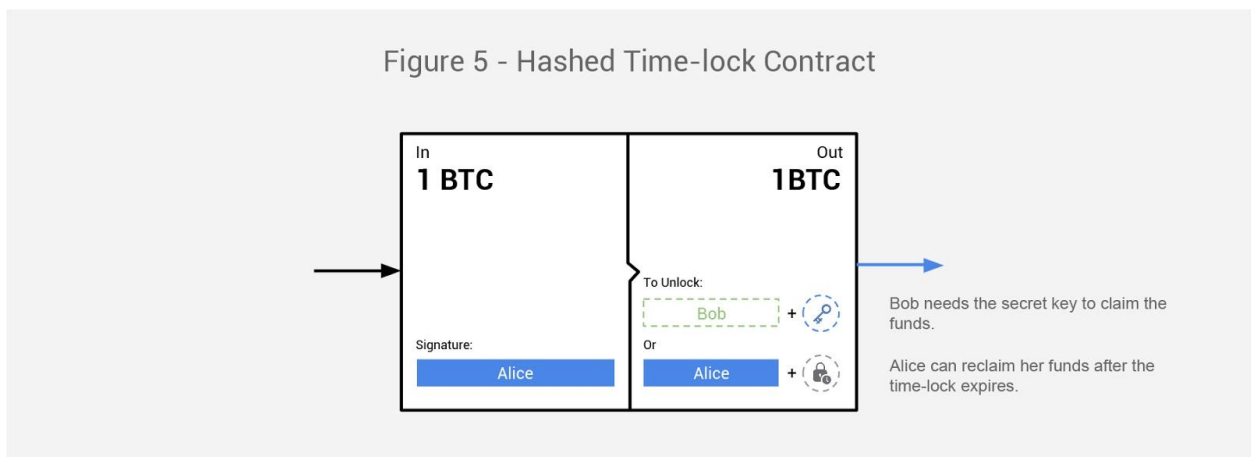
Figure 5 - Hashed Time-lock Contract

In
1 BTC

Signature:
Alice

Out
1BTC

To Unlock:
Bob +
Or
Alice +

Bob needs the secret key to claim the funds.

Alice can reclaim her funds after the time-lock expires.